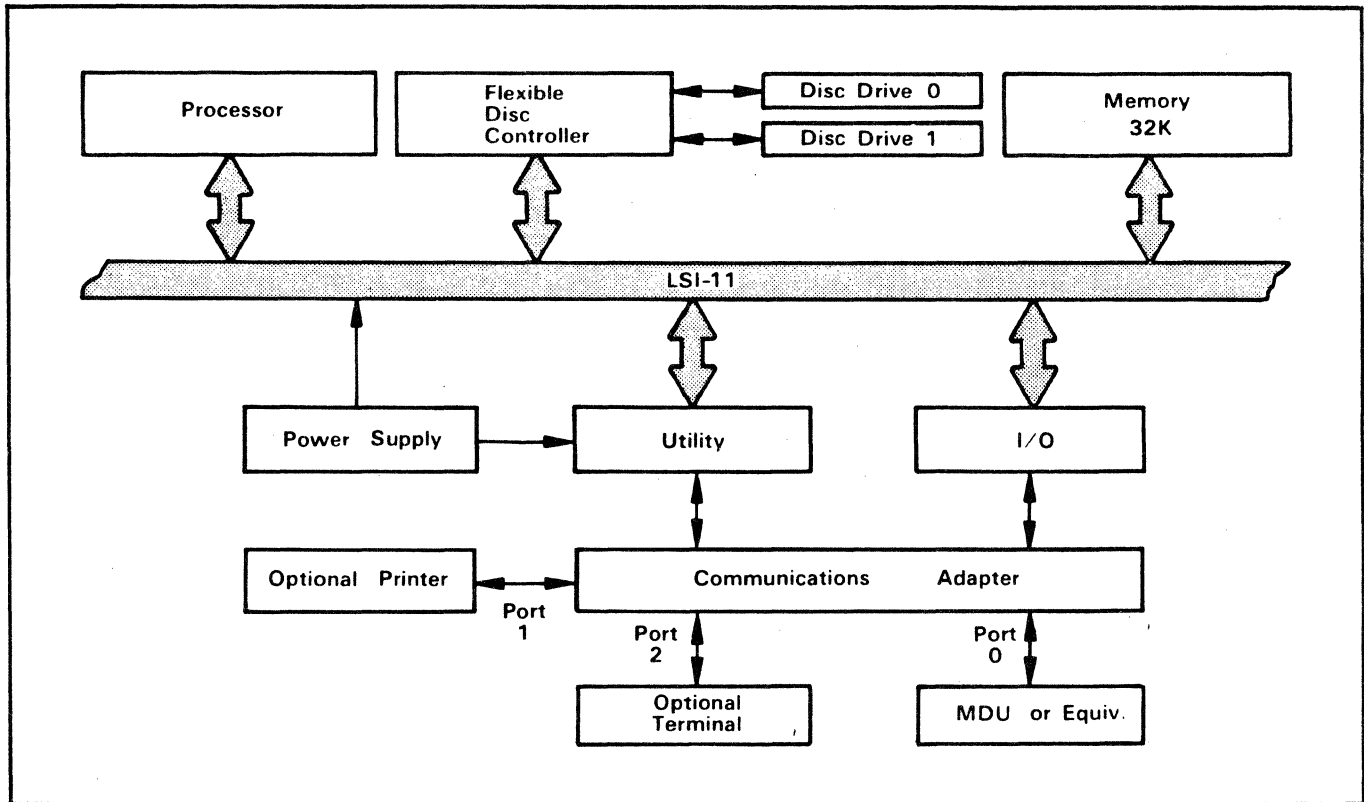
Processor

Flexible Disc Controller

Disc Drive 0

Disc Drive 1

Memory 32K

LSI-11

Power Supply

Utility

I/O

Optional Printer

Communications Adapter

Port 1

Port 2

Port 0

Optional Terminal

MDU or Equiv.